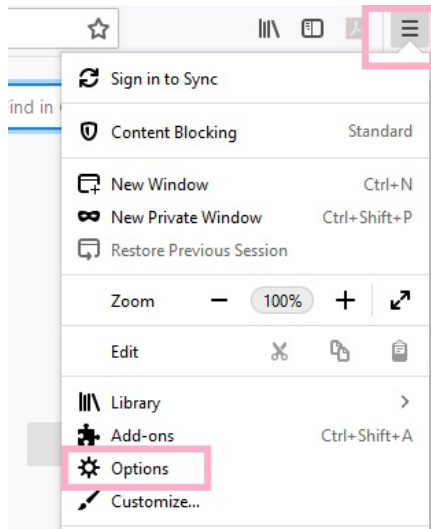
ind in

Sign in to Sync

Content Blocking Standard

New Window Ctrl+N

New Private Window Ctrl+Shift+P

Restore Previous Session

Zoom — 100% +

Edit

Library >

Add-ons Ctrl+Shift+A

Options

Customize...